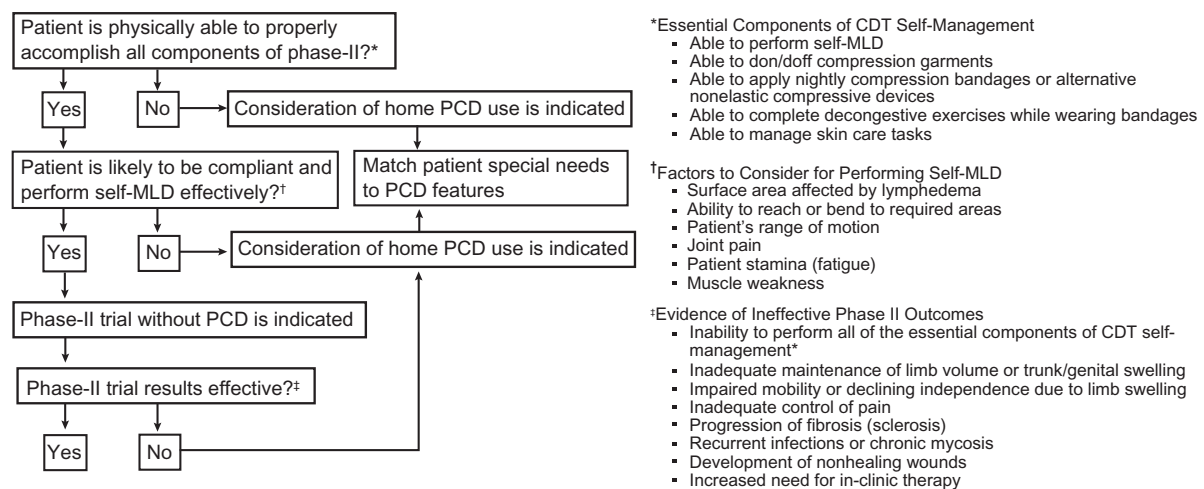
Patient is physically able to properly accomplish all components of phase-II?*

Yes

No

Consideration of home PCD use is indicated

Patient is likely to be compliant and perform self-MLD effectively?†

Match patient special needs to PCD features

Yes

No

Consideration of home PCD use is indicated

Phase-II trial without PCD is indicated

Phase-II trial results effective?‡

Yes

No

*Essential Components of CDT Self-Management
- Able to perform self-MLD
- Able to don/doff compression garments
- Able to apply nightly compression bandages or alternative nonelastic compressive devices
- Able to complete decongestive exercises while wearing bandages
- Able to manage skin care tasks

†Factors to Consider for Performing Self-MLD
- Surface area affected by lymphedema
- Ability to reach or bend to required areas
- Patient's range of motion
- Joint pain
- Patient stamina (fatigue)
- Muscle weakness

‡Evidence of Ineffective Phase II Outcomes
- Inability to perform all of the essential components of CDT self-management*
- Inadequate maintenance of limb volume or trunk/genital swelling
- Impaired mobility or declining independence due to limb swelling
- Inadequate control of pain
- Progression of fibrosis (sclerosis)
- Recurrent infections or chronic mycosis
- Development of nonhealing wounds
- Increased need for in-clinic therapy